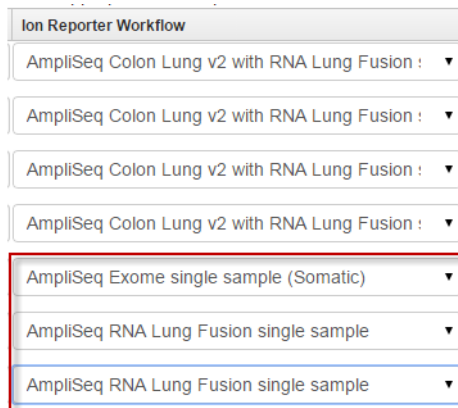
Ion Reporter Workflow

AmpliSeq Colon Lung v2 with RNA Lung Fusion s ▼

AmpliSeq Colon Lung v2 with RNA Lung Fusion s ▼

AmpliSeq Colon Lung v2 with RNA Lung Fusion s ▼

AmpliSeq Colon Lung v2 with RNA Lung Fusion s ▼

AmpliSeq Exome single sample (Somatic) ▼

AmpliSeq RNA Lung Fusion single sample ▼

AmpliSeq RNA Lung Fusion single sample ▼